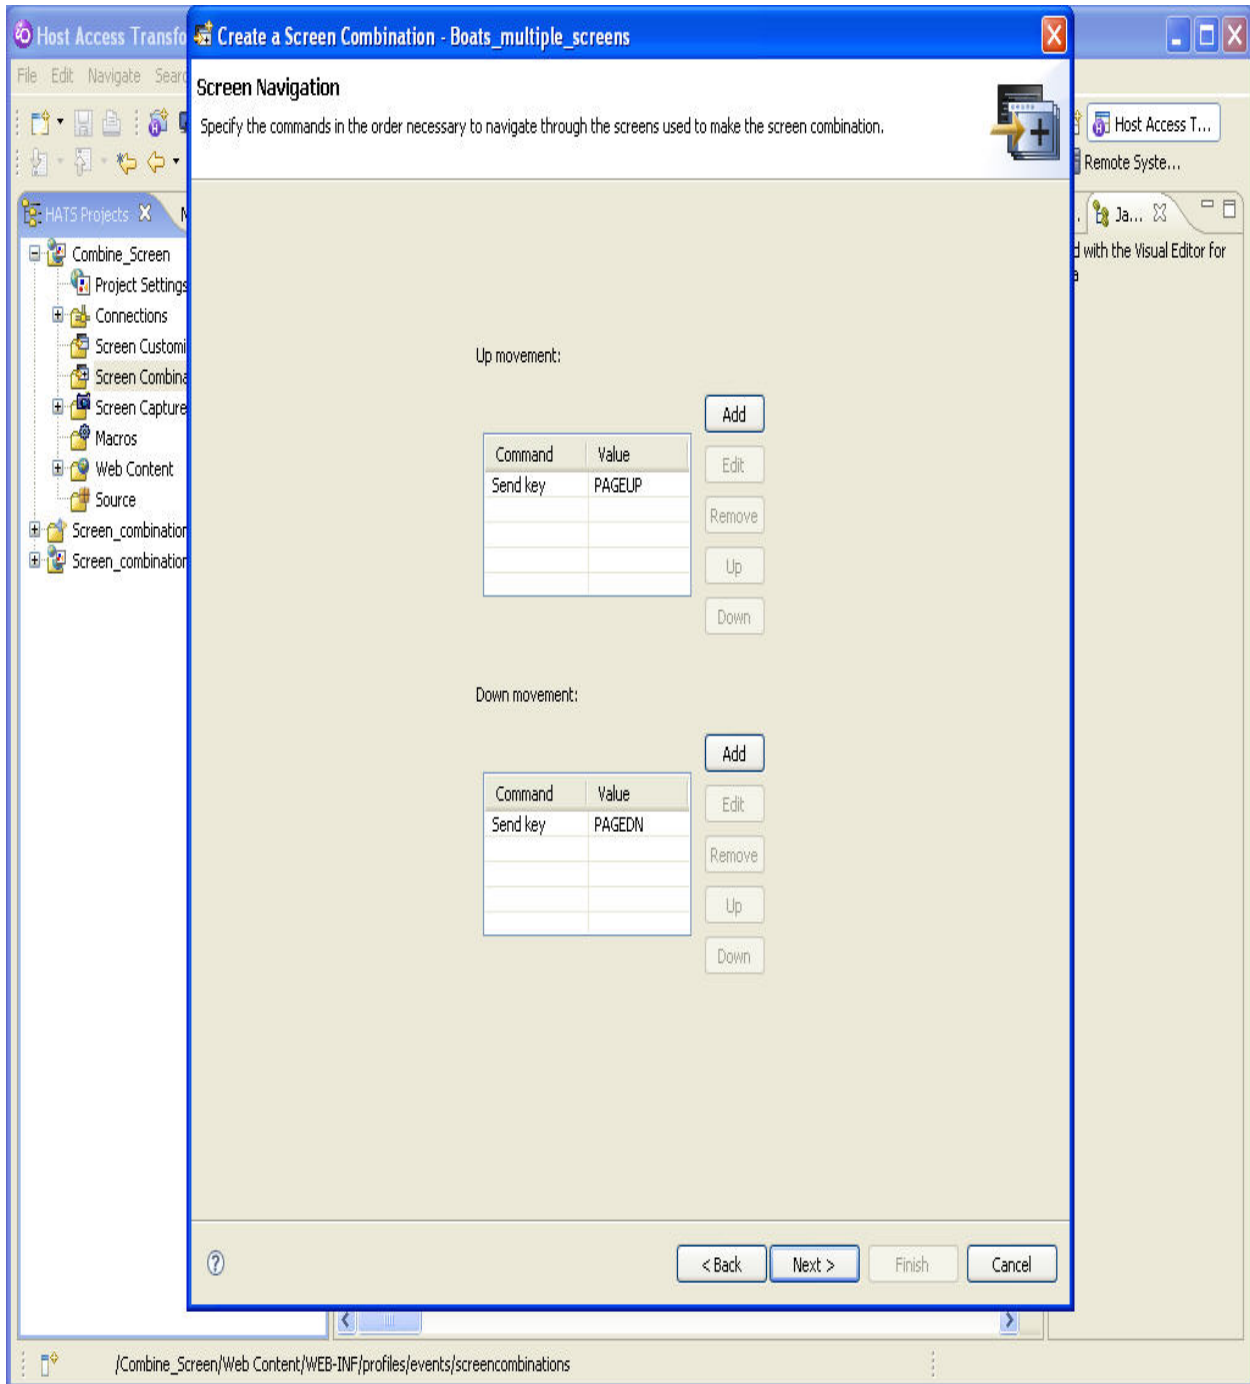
Host Access Transfo
Create a Screen Combination - Boats_multiple_screens

File Edit Navigate Searc

Screen Navigation
Specify the commands in the order necessary to navigate through the screens used to make the screen combination.

Host Access T...
Remote Syste...
Ja...
d with the Visual Editor for

HATS Projects
Combine_Screen
Project Settings
Connections
Screen Customi
Screen Combina
Screen Capture
Macros
Web Content
Source
Screen_combination
Screen_combination

Up movement:

Add
Edit
Remove
Up
Down

| Command | Value |
|---|---|
| Send key | PAGEUP |

Down movement:

Add
Edit
Remove
Up
Down

| Command | Value |
|---|---|
| Send key | PAGEDN |

< Back
Next >
Finish
Cancel

/Combine_Screen/Web Content/WEB-INF/profiles/events/screencombinations